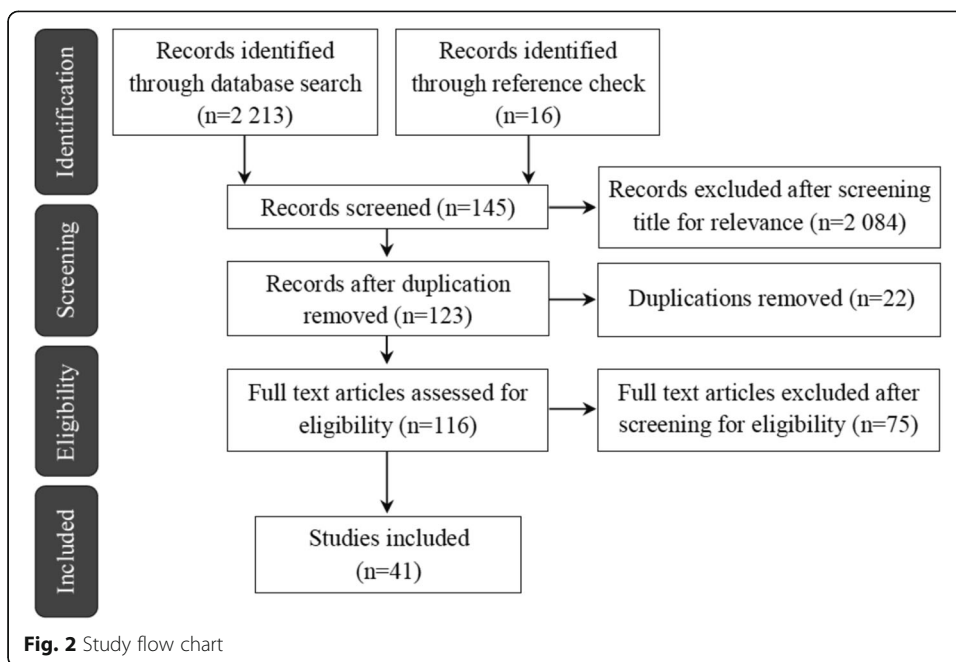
Identification

Records identified through database search (n=2 213)

Records identified through reference check (n=16)

Screening

Records screened (n=145)

Records excluded after screening title for relevance (n=2 084)

Records after duplication removed (n=123)

Duplications removed (n=22)

Eligibility

Full text articles assessed for eligibility (n=116)

Full text articles excluded after screening for eligibility (n=75)

Included

Studies included (n=41)

Fig. 2 Study flow chart